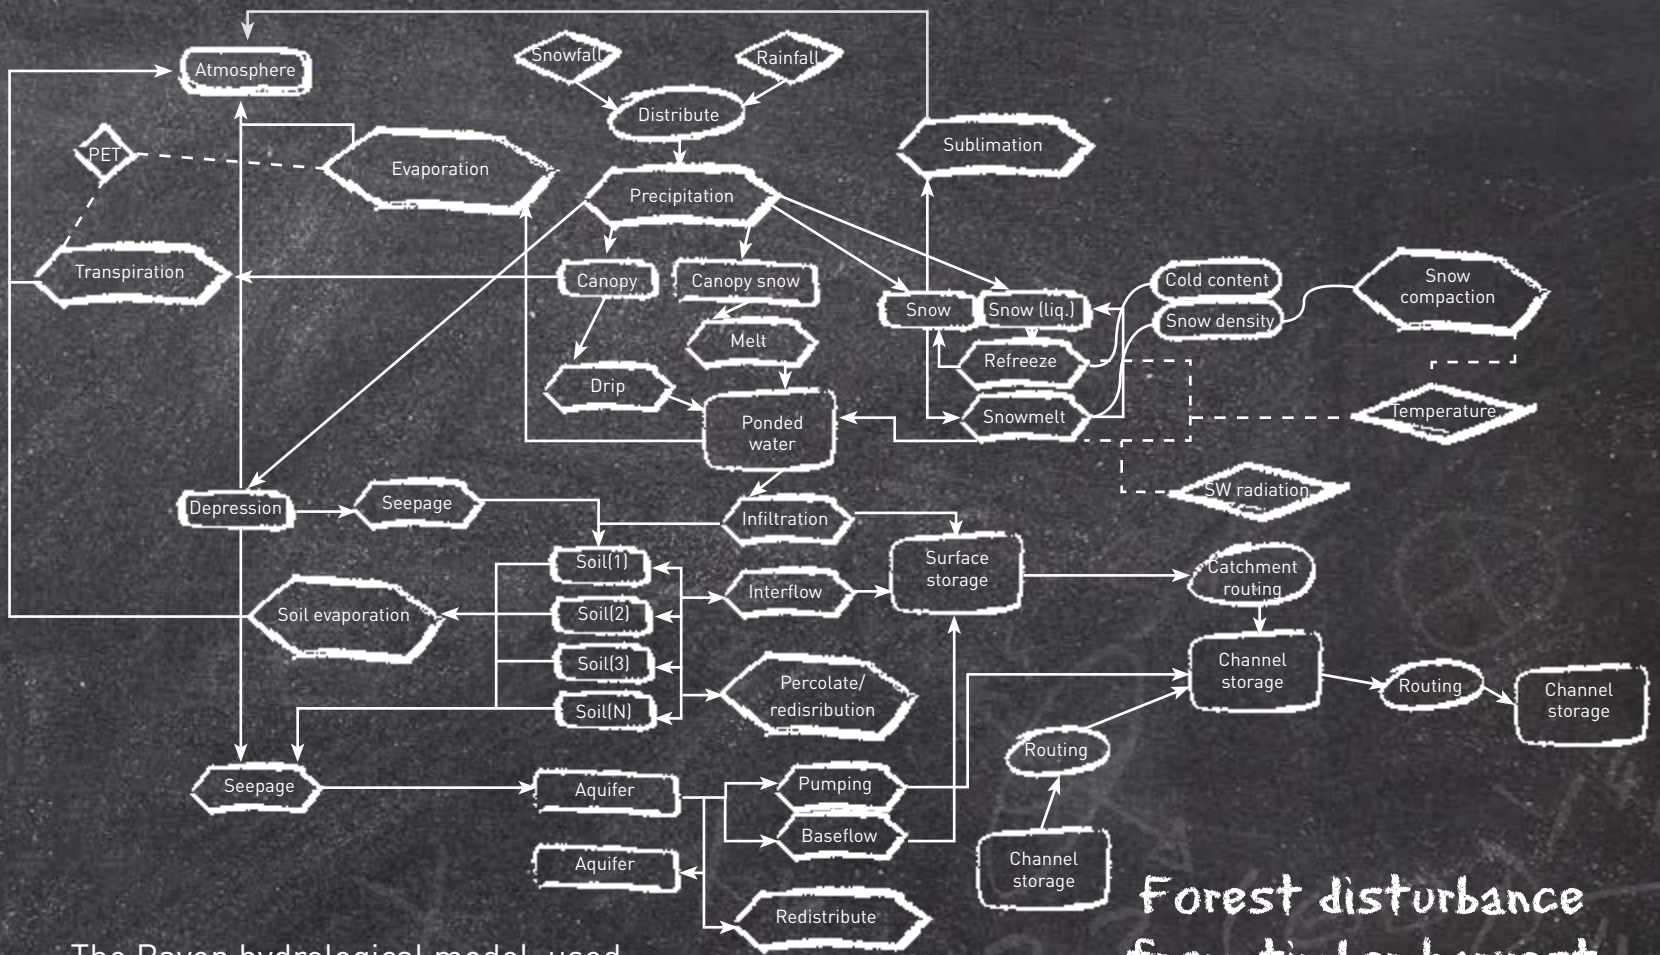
Atmosphere

Snowfall

Rainfall

Distribute

PET

Evaporation

Sublimation

Precipitation

Transpiration

Canopy

Canopy snow

Snow

Snow (liq.)

Cold content

Snow compaction

Snow density

Melt

Refreeze

Drip

Ponded water

Snowmelt

Temperature

SW radiation

Depression

Seepage

Infiltration

Soil(1)

Surface storage

Catchment routing

Interflow

Soil evaporation

Soil(2)

Soil(3)

Channel storage

Percolate/ redistribution

Routing

Channel storage

Soil(N)

Routing

Seepage

Aquifer

Pumping

Baseflow

Aquifer

Channel storage

Redistribute

Forest disturbance

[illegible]

The Raven hydrological model, used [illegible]